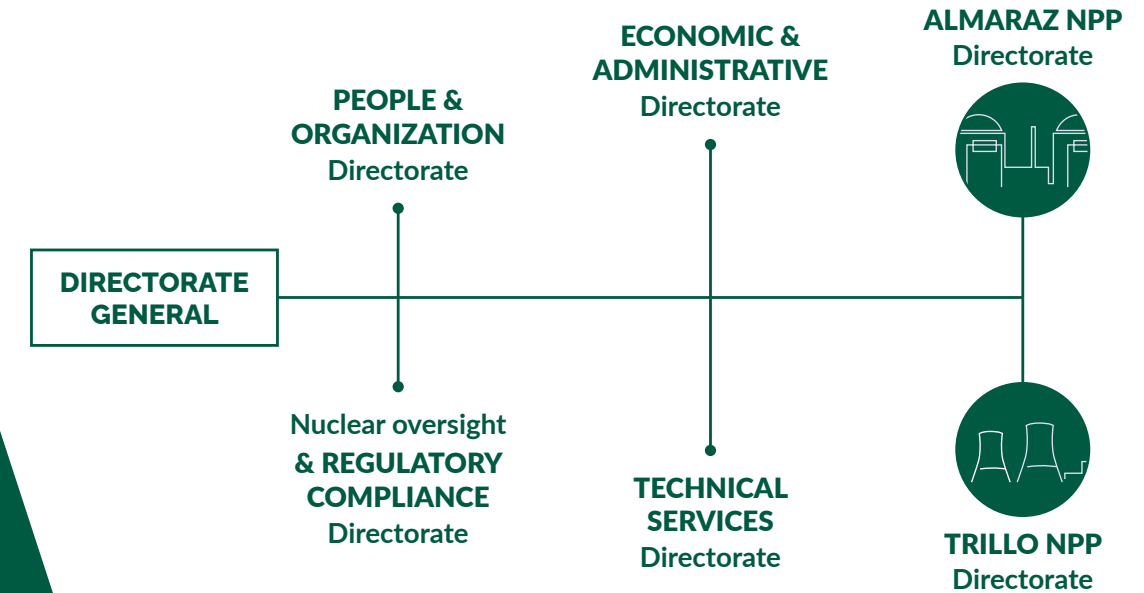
DIRECTORATE GENERAL

PEOPLE & ORGANIZATION Directorate

Nuclear oversight & REGULATORY COMPLIANCE Directorate

ECONOMIC & ADMINISTRATIVE Directorate

TECHNICAL SERVICES Directorate

ALMARAZ NPP Directorate

TRILLO NPP Directorate